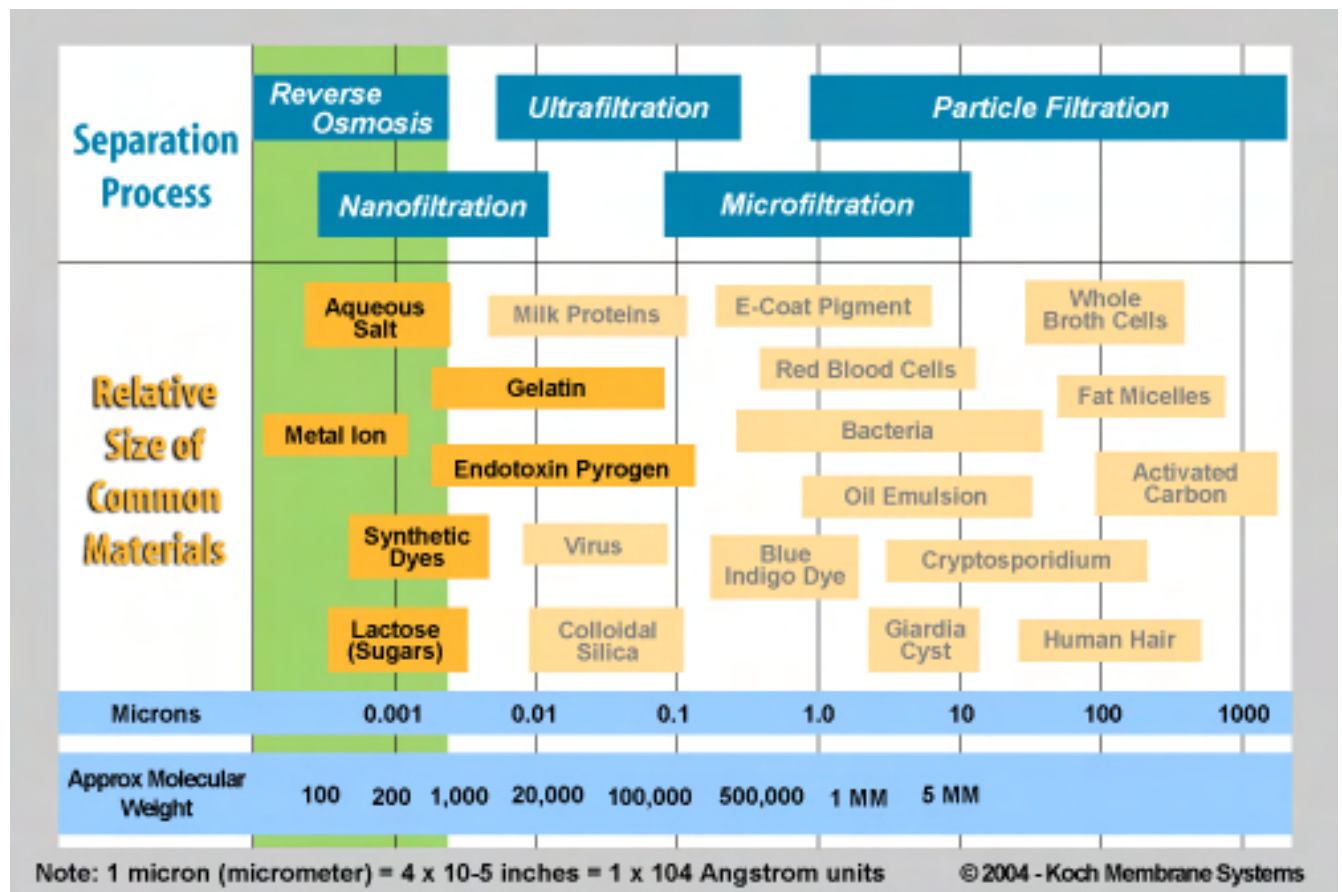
Separation Process

Reverse Osmosis

Ultrafiltration

Particle Filtration

Nanofiltration

Microfiltration

Relative Size of Common Materials

Aqueous Salt

Milk Proteins

E-Coat Pigment

Whole Broth Cells

Gelatin

Red Blood Cells

Fat Micelles

Metal Ion

Bacteria

Endotoxin Pyrogen

Activated Carbon

Oil Emulsion

Synthetic Dyes

Virus

Blue Indigo Dye

Cryptosporidium

Lactose (Sugars)

Colloidal Silica

Giardia Cyst

Human Hair

| Microns | 0.001 | 0.01 | 0.1 | 1.0 | 10 | 100 | 1000 |
|---|---|---|---|---|---|---|---|

| Approx Molecular Weight | 100 | 200 | 1,000 | 20,000 | 100,000 | 500,000 | 1 MM | 5 MM |
|---|---|---|---|---|---|---|---|---|

Note: 1 micron (micrometer) = 4 x 10-5 inches = 1 x 104 Angstrom units

© 2004 - Koch Membrane Systems